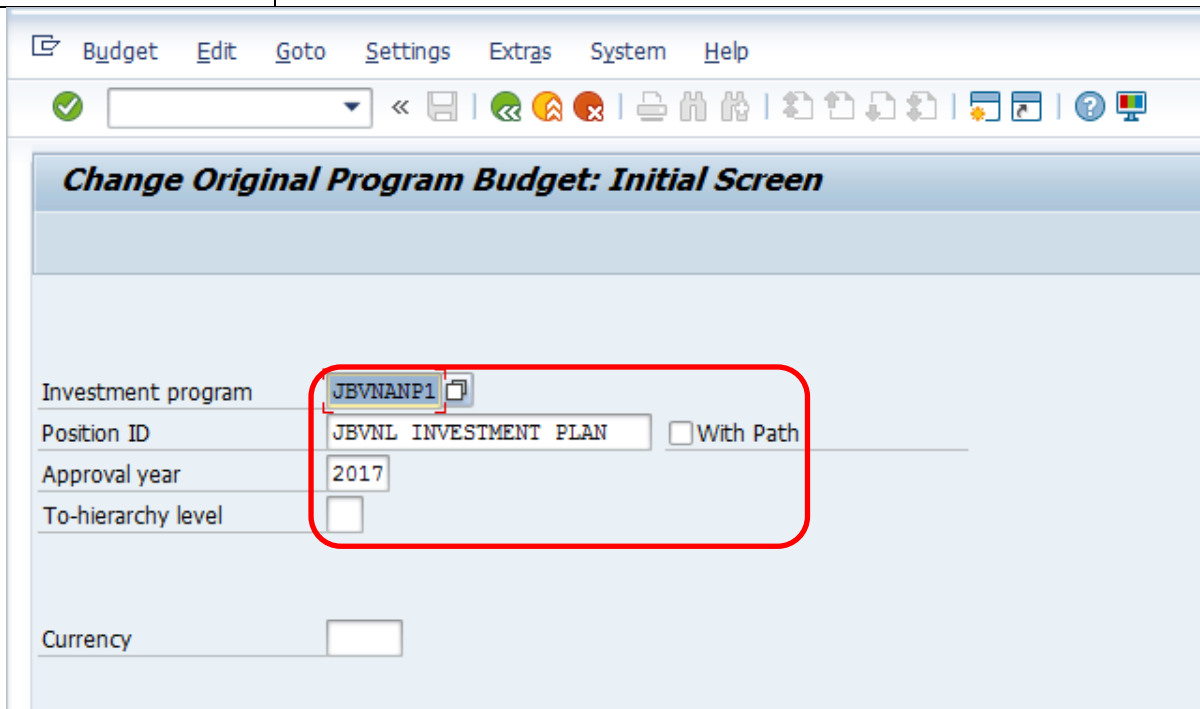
Budget Edit Goto Settings Extras System Help

Change Original Program Budget: Initial Screen

Investment program JBVNANP1

Position ID JBVNL INVESTMENT PLAN With Path

Approval year 2017

To-hierarchy level

Currency